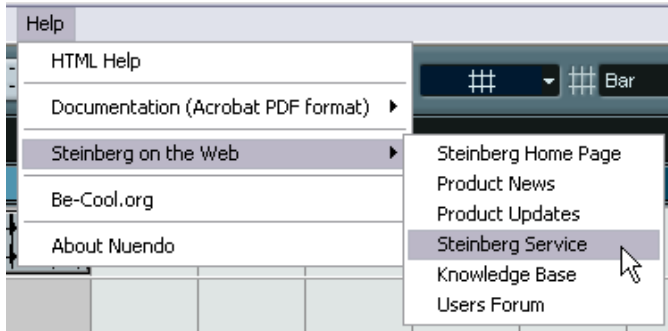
Help

HTML Help

Documentation (Acrobat PDF format)

Steinberg on the Web

Be-Cool.org

About Nuendo

Steinberg Home Page
Product News
Product Updates
Steinberg Service
Knowledge Base
Users Forum

Bar